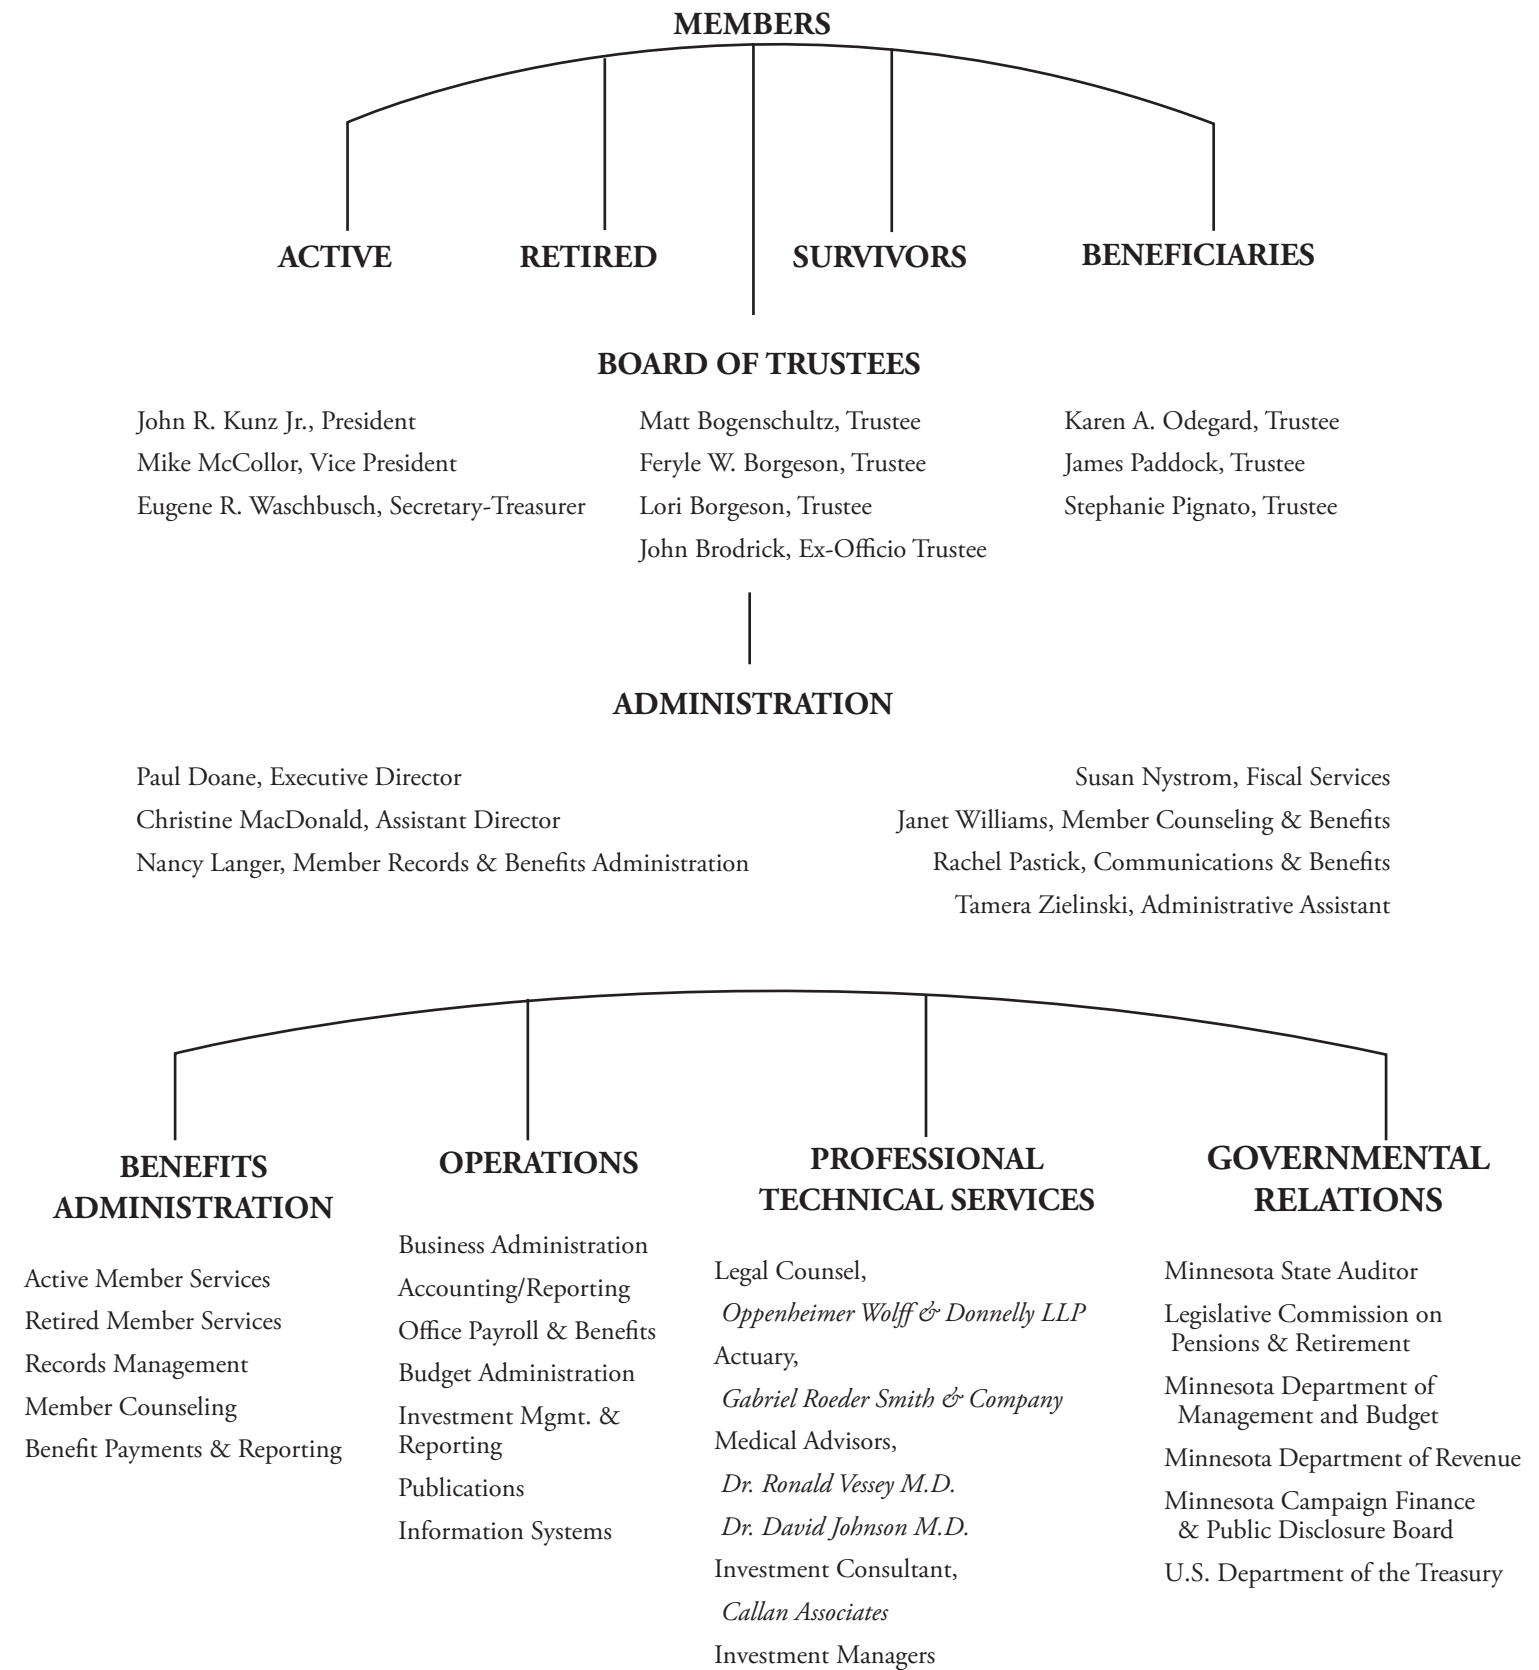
MEMBERS

ACTIVE

RETIRED

SURVIVORS

BENEFICIARIES

BOARD OF TRUSTEES

John R. Kunz Jr., President
Mike McCollor, Vice President
Eugene R. Waschbusch, Secretary-Treasurer

Matt Bogenschultz, Trustee
Feryle W. Borgeson, Trustee
Lori Borgeson, Trustee
John Brodrick, Ex-Officio Trustee

Karen A. Odegard, Trustee
James Paddock, Trustee
Stephanie Pignato, Trustee

ADMINISTRATION

Paul Doane, Executive Director
Christine MacDonald, Assistant Director
Nancy Langer, Member Records & Benefits Administration

Susan Nystrom, Fiscal Services
Janet Williams, Member Counseling & Benefits
Rachel Pastick, Communications & Benefits
Tamera Zielinski, Administrative Assistant

BENEFITS ADMINISTRATION

Active Member Services
Retired Member Services
Records Management
Member Counseling
Benefit Payments & Reporting

OPERATIONS

Business Administration
Accounting/Reporting
Office Payroll & Benefits
Budget Administration
Investment Mgmt. & Reporting
Publications
Information Systems

PROFESSIONAL TECHNICAL SERVICES

Legal Counsel,
*Oppenheimer Wolff & Donnelly LLP*
Actuary,
*Gabriel Roeder Smith & Company*
Medical Advisors,
*Dr. Ronald Vessey M.D.*
*Dr. David Johnson M.D.*
Investment Consultant,
*Callan Associates*
Investment Managers

GOVERNMENTAL RELATIONS

Minnesota State Auditor
Legislative Commission on Pensions & Retirement
Minnesota Department of Management and Budget
Minnesota Department of Revenue
Minnesota Campaign Finance & Public Disclosure Board
U.S. Department of the Treasury